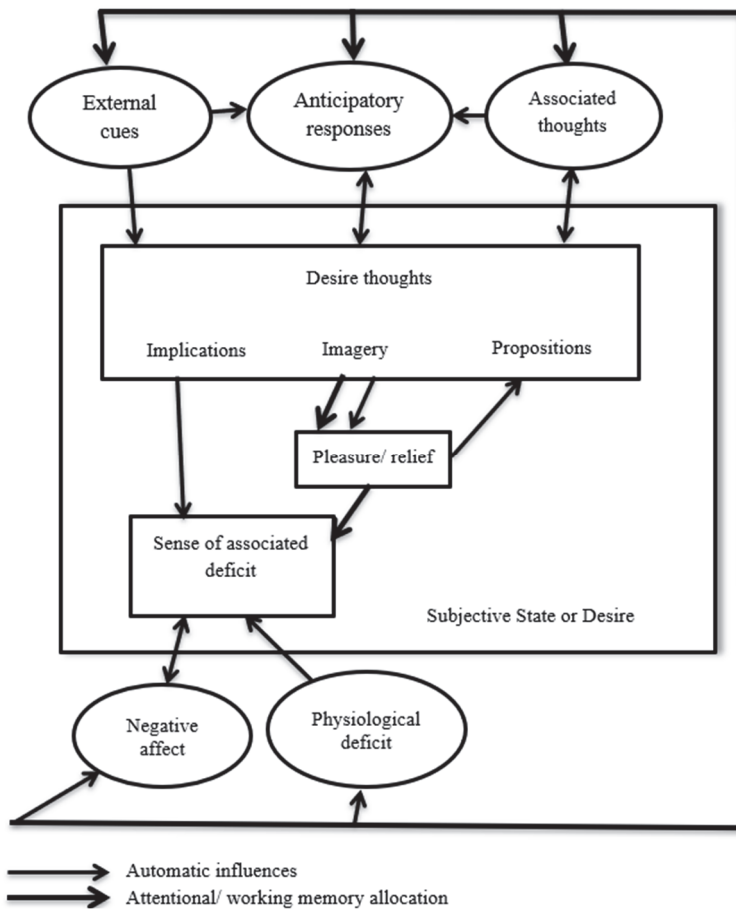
External cues

Anticipatory responses

Associated thoughts

Desire thoughts

Implications

Imagery

Propositions

Pleasure/ relief

Sense of associated deficit

Subjective State or Desire

Negative affect

Physiological deficit

Automatic influences

Attentional/ working memory allocation